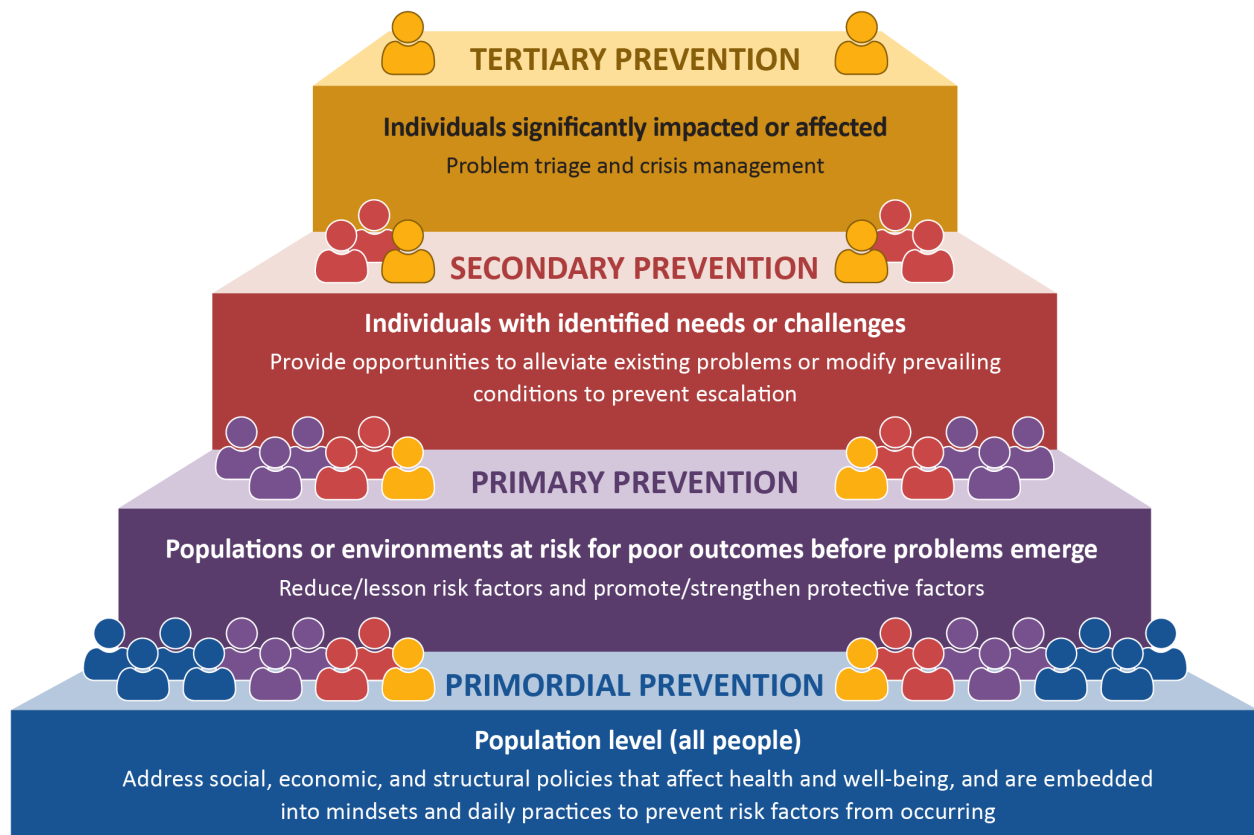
TERTIARY PREVENTION

Individuals significantly impacted or affected

Problem triage and crisis management

SECONDARY PREVENTION

Individuals with identified needs or challenges

Provide opportunities to alleviate existing problems or modify prevailing conditions to prevent escalation

PRIMARY PREVENTION

Populations or environments at risk for poor outcomes before problems emerge

Reduce/lesson risk factors and promote/strengthen protective factors

PRIMORDIAL PREVENTION

Population level (all people)

Address social, economic, and structural policies that affect health and well-being, and are embedded into mindsets and daily practices to prevent risk factors from occurring